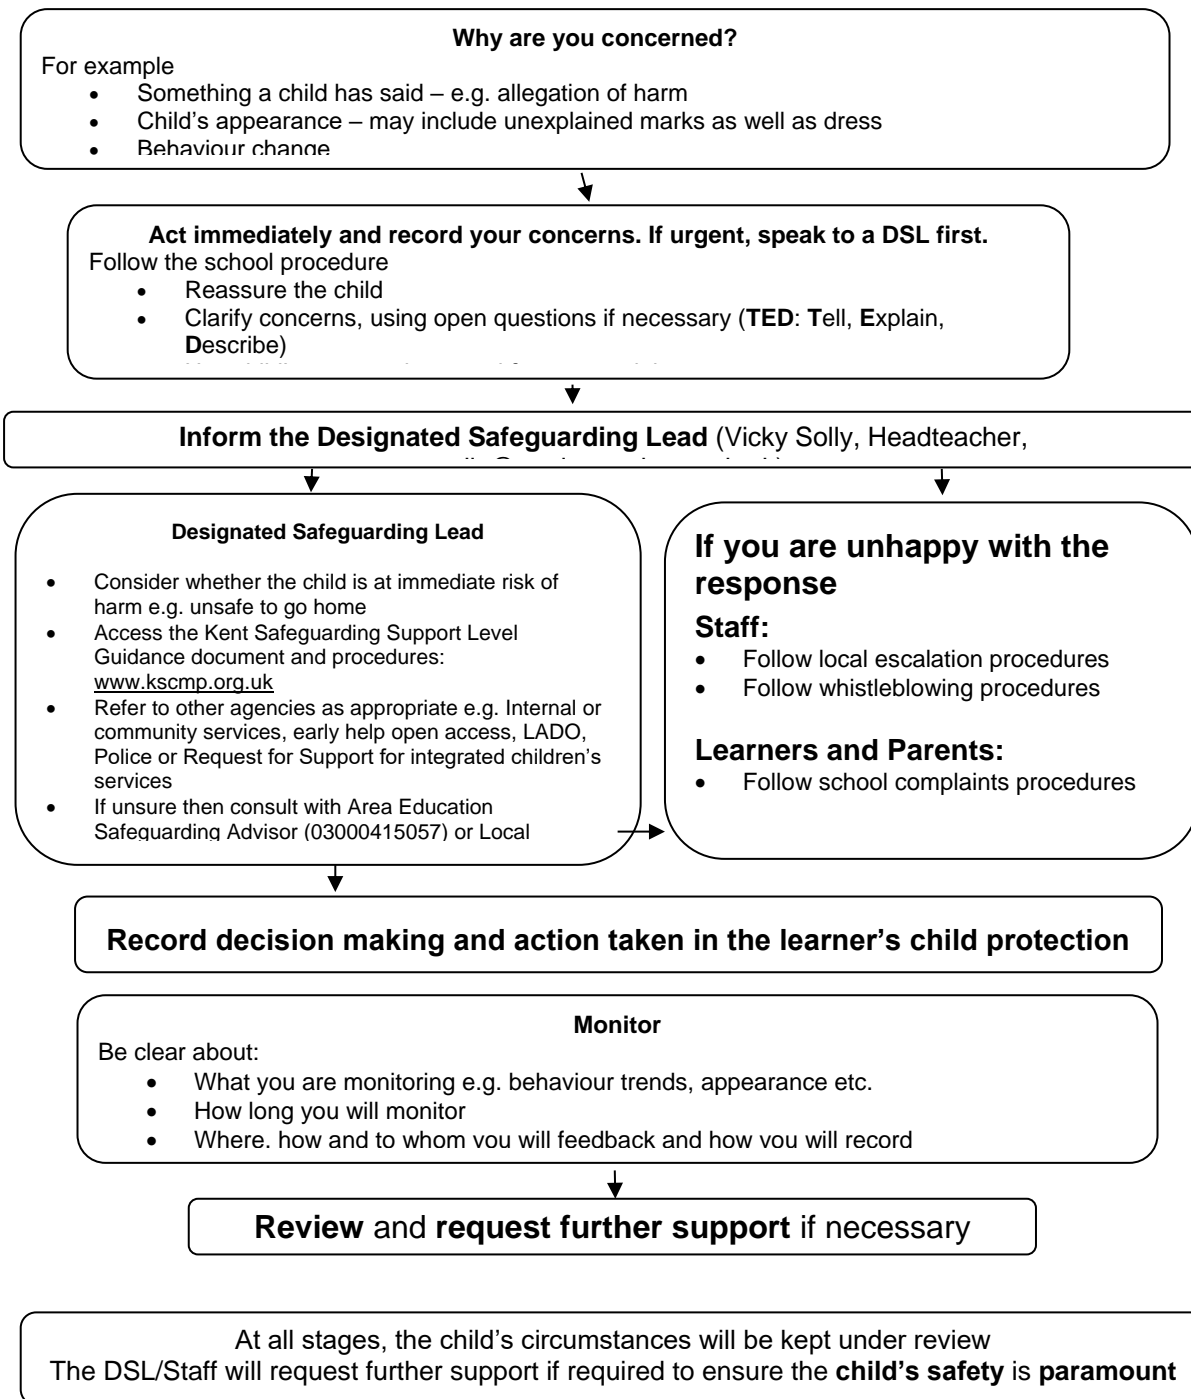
**Why are you concerned?**

For example

- Something a child has said – e.g. allegation of harm
- Child's appearance – may include unexplained marks as well as dress
- Behaviour change

**Act immediately and record your concerns. If urgent, speak to a DSL first.**

Follow the school procedure

- Reassure the child
- Clarify concerns, using open questions if necessary (**TED**: **T**ell, **E**xplain, **D**escribe)
- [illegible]

**Inform the Designated Safeguarding Lead** (Vicky Solly, Headteacher, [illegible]

**Designated Safeguarding Lead**

- Consider whether the child is at immediate risk of harm e.g. unsafe to go home
- Access the Kent Safeguarding Support Level Guidance document and procedures: www.kscmp.org.uk
- Refer to other agencies as appropriate e.g. Internal or community services, early help open access, LADO, Police or Request for Support for integrated children's services
- If unsure then consult with Area Education Safeguarding Advisor (03000415057) or Local

**If you are unhappy with the response**

**Staff:**

- Follow local escalation procedures
- Follow whistleblowing procedures

**Learners and Parents:**

- Follow school complaints procedures

**Record decision making and action taken in the learner's child protection**

**Monitor**

Be clear about:

- What you are monitoring e.g. behaviour trends, appearance etc.
- How long you will monitor
- Where, how and to whom you will feedback and how you will record

**Review** and **request further support** if necessary

At all stages, the child's circumstances will be kept under review

The DSL/Staff will request further support if required to ensure the **child's safety** is **paramount**